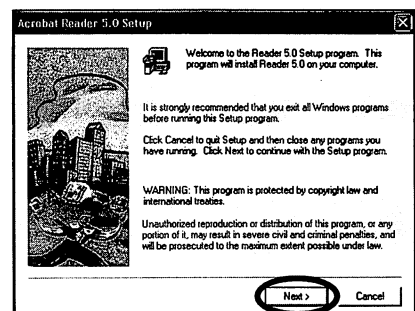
Acrobat Reader 5.0 Setup

Welcome to the Reader 5.0 Setup program. This program will install Reader 5.0 on your computer.

It is strongly recommended that you exit all Windows programs before running this Setup program.

Click Cancel to quit Setup and then close any programs you have running. Click Next to continue with the Setup program.

WARNING: This program is protected by copyright law and international treaties.

Unauthorized reproduction or distribution of this program, or any portion of it, may result in severe civil and criminal penalties, and will be prosecuted to the maximum extent possible under law.

Next >

Cancel